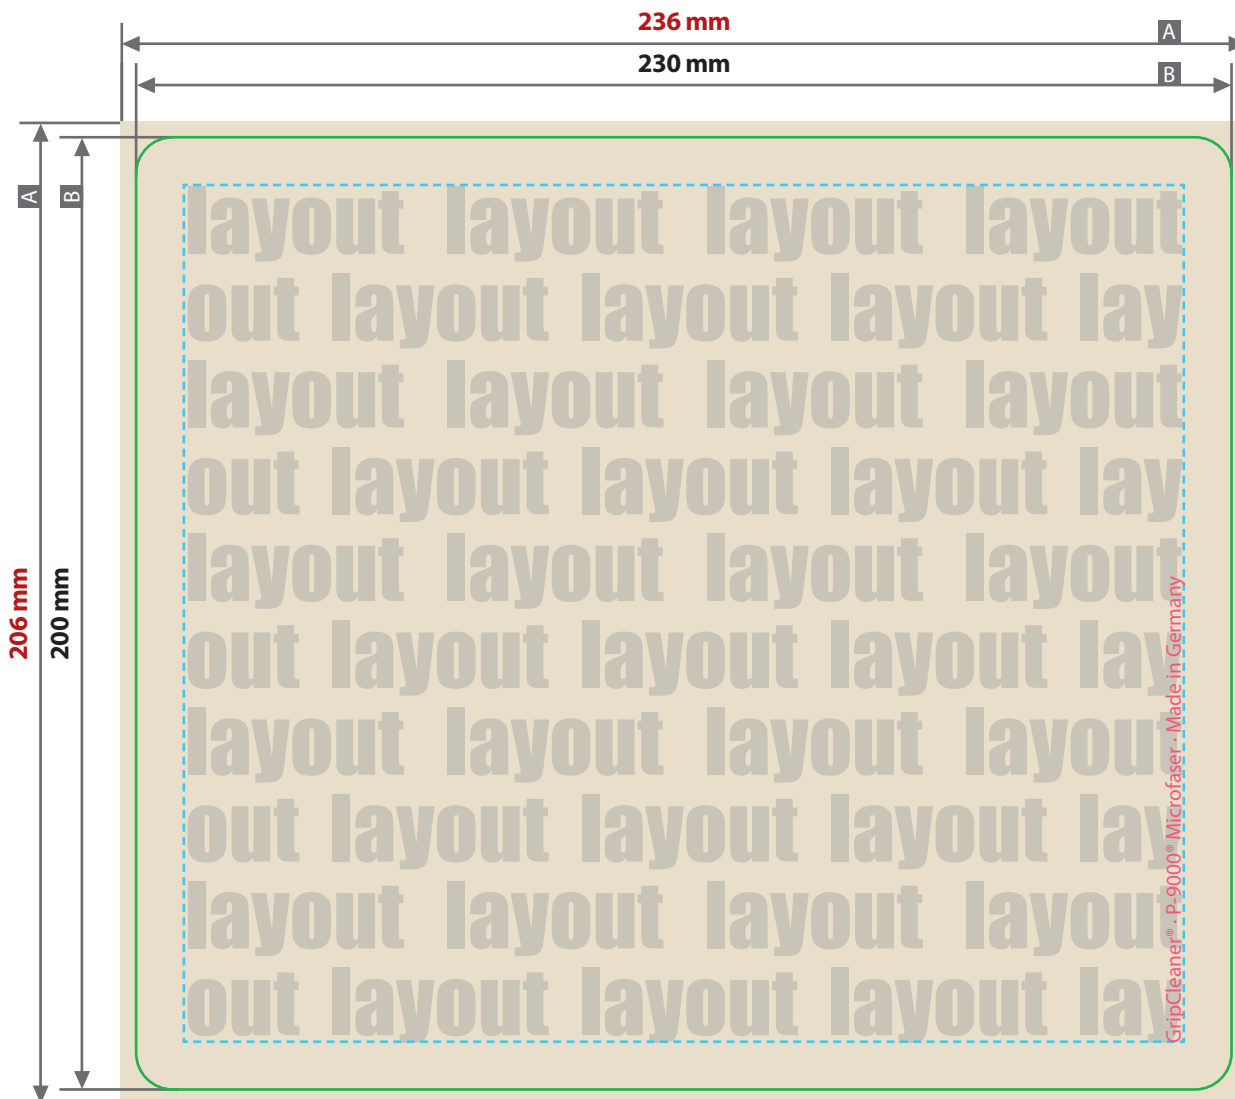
236 mm
A
230 mm
B
A
B
206 mm
200 mm

layout layout layout layout
out layout layout layout lay
layout layout layout layout
out layout layout layout lay
layout layout layout layout
out layout layout layout lay
layout layout layout layout
out layout layout layout lay
layout layout layout layout
out layout layout layout lay

GripCleaner® · P-9000® Microfaser · Made in Germany